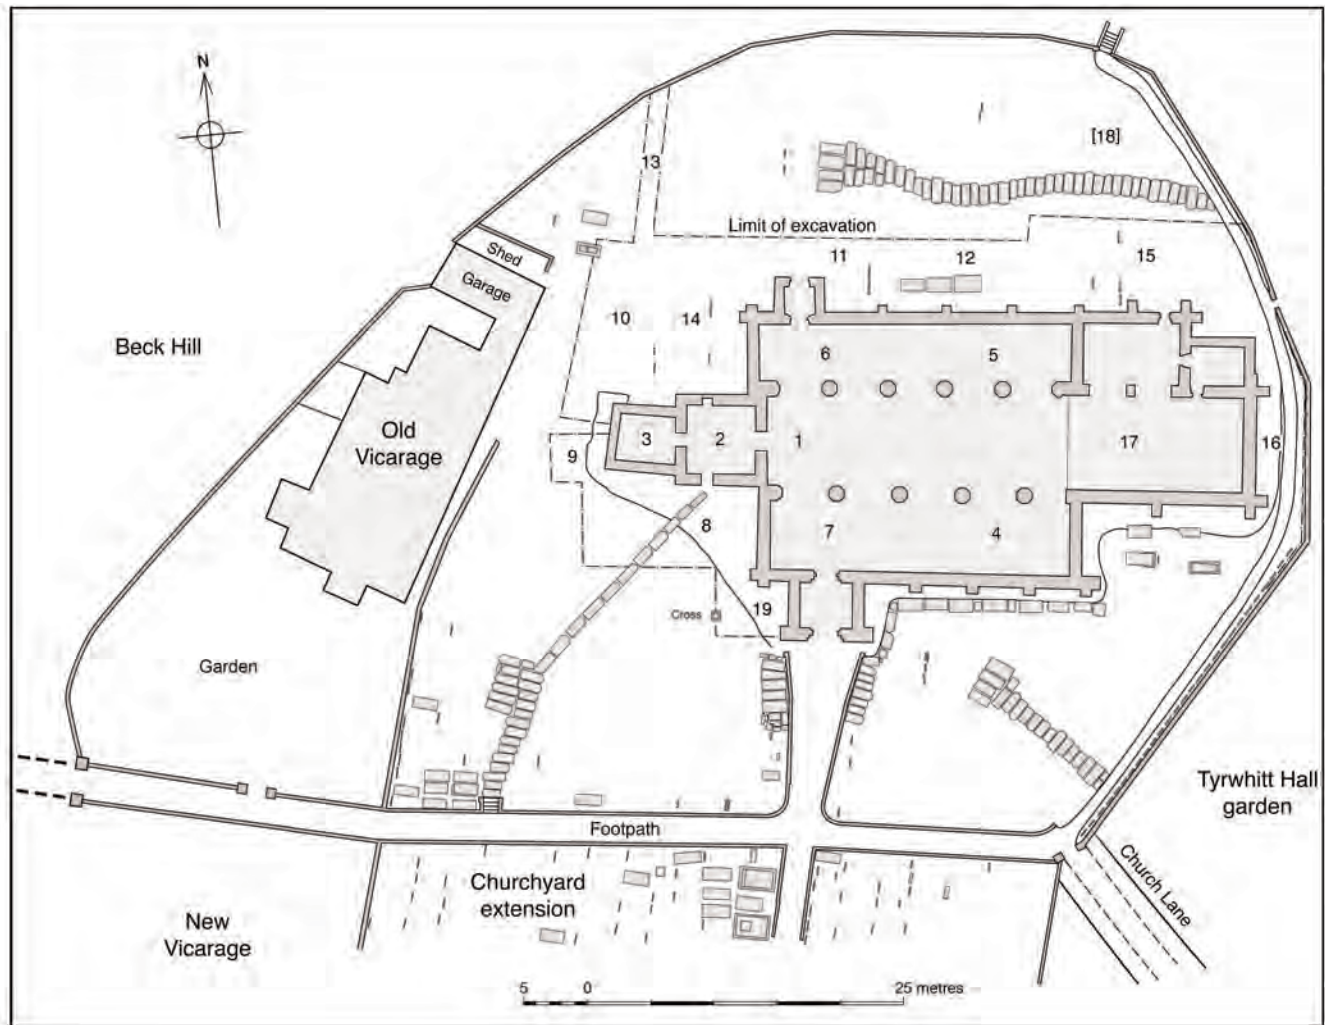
N

13

[18]

Limit of excavation

Shed

Garage

11

12

15

10

14

6

5

Beck Hill

Old Vicarage

3

2

1

17

16

9

8

7

4

Cross

19

Garden

Tyrwhitt Hall garden

Footpath

Church Lane

Churchyard extension

New Vicarage

5

0

25 metres